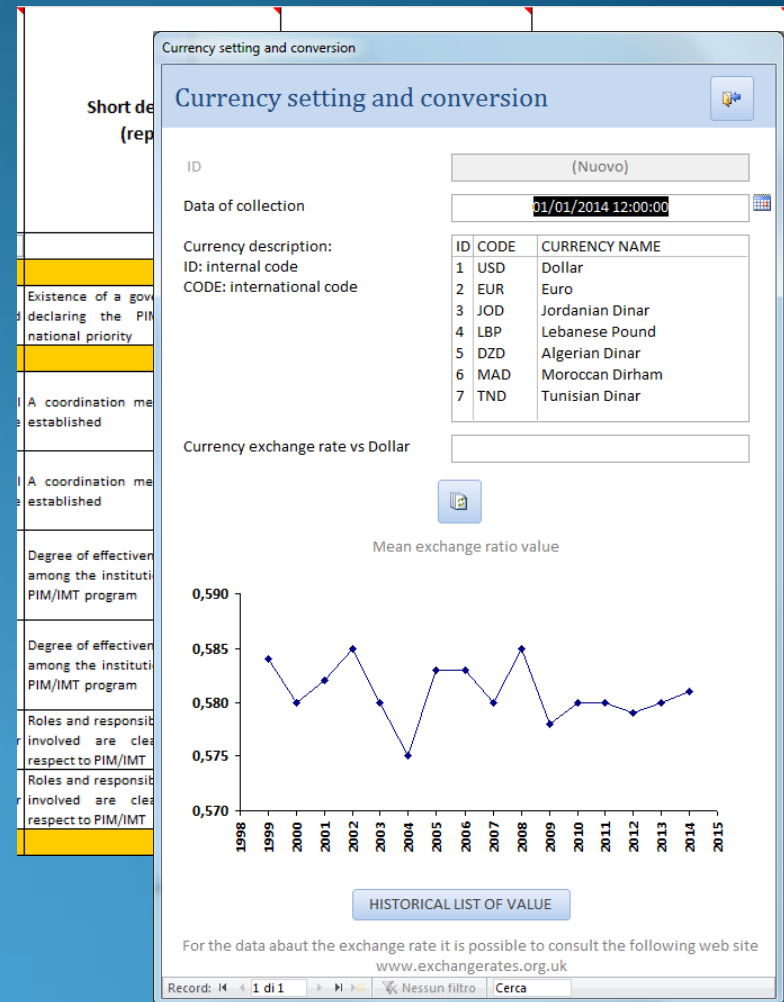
Short de
(rep

Existence of a gove
declaring the PIM
national priority

A coordination me
established

A coordination me
established

Degree of effectiven
among the institutio
PIM/IMT program

Degree of effectiven
among the institutio
PIM/IMT program

Roles and responsib
involved are clea
respect to PIM/IMT

Roles and responsib
involved are clea
respect to PIM/IMT

Currency setting and conversion

Currency setting and conversion

ID
(Nuovo)

Data of collection
01/01/2014 12:00:00

Currency description:
ID: internal code
CODE: international code

| ID | CODE | CURRENCY NAME |
|---|---|---|
| 1 | USD | Dollar |
| 2 | EUR | Euro |
| 3 | JOD | Jordanian Dinar |
| 4 | LBP | Lebanese Pound |
| 5 | DZD | Algerian Dinar |
| 6 | MAD | Moroccan Dirham |
| 7 | TND | Tunisian Dinar |

Currency exchange rate vs Dollar

Mean exchange ratio value

0,590
0,585
0,580
0,575
0,570

1998 1999 2000 2001 2002 2003 2004 2005 2006 2007 2008 2009 2010 2011 2012 2013 2014 2015

HISTORICAL LIST OF VALUE

For the data abaut the exchange rate it is possible to consult the following web site
www.exchangerates.org.uk

Record: 1 di 1 Nessun filtro Cerca